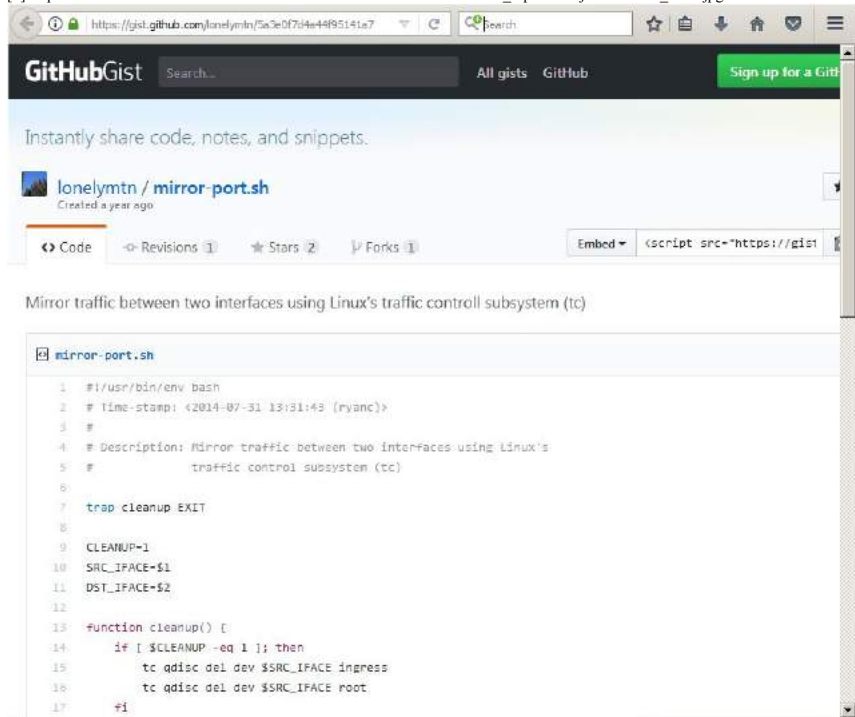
https://gist.github.com/lonelymtn/5a3e0f7d4e44f95141a7

Search

GitHubGist Search...

All gists GitHub

Sign up for a Git

Instantly share code, notes, and snippets.

lonelymtn / mirror-port.sh

Created a year ago

Code Revisions 1 Stars 2 Forks 1

Embed <script src="https://gist

Mirror traffic between two interfaces using Linux's traffic controll subsystem (tc)

mirror-port.sh

1 #!/usr/bin/env bash
2 # Time-stamp: <2014-07-31 13:31:43 (ryanc)>
3 #
4 # Description: Mirror traffic between two interfaces using Linux's
5 # traffic control subsystem (tc)
6
7 trap cleanup EXIT
8
9 CLEANUP=1
10 SRC_IFACE=$1
11 DST_IFACE=$2
12
13 function cleanup() {
14 if [ $CLEANUP -eq 1 ]; then
15 tc qdisc del dev $SRC_IFACE ingress
16 tc qdisc del dev $SRC_IFACE root
17 fi